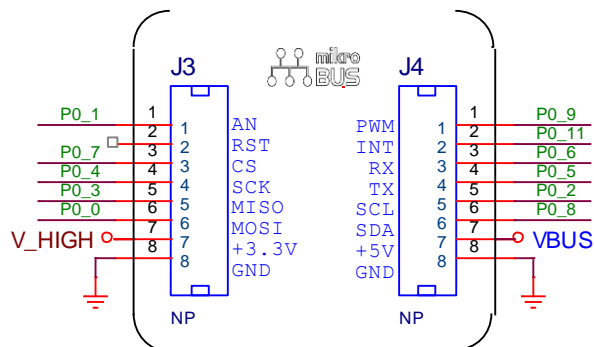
mikro BUS

J3

P0_1 1 1 AN
2 2 RST
P0_7 3 3 CS
P0_4 4 4 SCK
P0_3 5 5 MISO
P0_0 6 6 MOSI
7 7 +3.3V
V_HIGH 8 8 GND

NP

J4

PWM 1 1 P0_9
INT 2 2 P0_11
RX 3 3 P0_6
TX 4 4 P0_5
SCL 5 5 P0_2
SDA 6 6 P0_8
+5V 7 7 VBUS
GND 8 8

NP